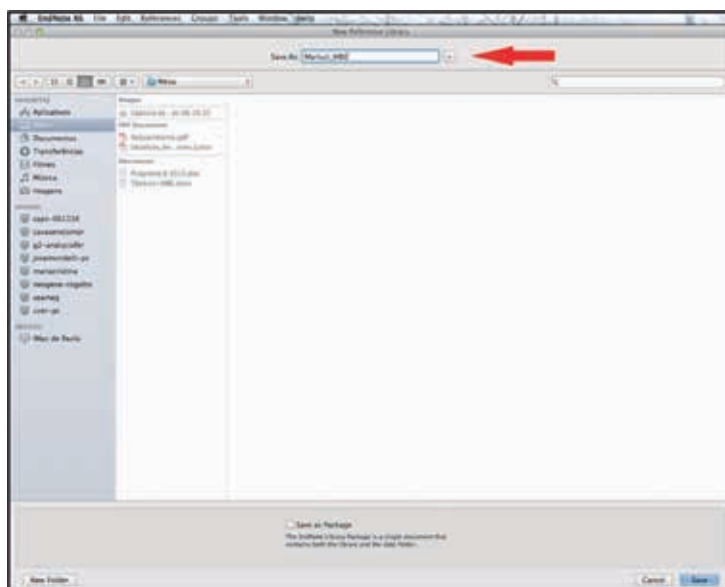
EndNote X6 File Edit References Groups Tools Window Help

New Reference Library

Save As: Marisol_WBD

Mesa

FAVORITES
Aplicativos
Documentos
Transferências
Filmes
Música
Imagens

SHARED
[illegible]
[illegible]
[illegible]
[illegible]
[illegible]
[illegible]
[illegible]
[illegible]

DEVICES
Mac de Paula

Images
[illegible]
PDF Documents
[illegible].pdf
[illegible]
Documents
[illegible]
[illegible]

Save as Package
The EndNote Library Package is a single document that contains both the library and the data folder.

New Folder

Cancel Save